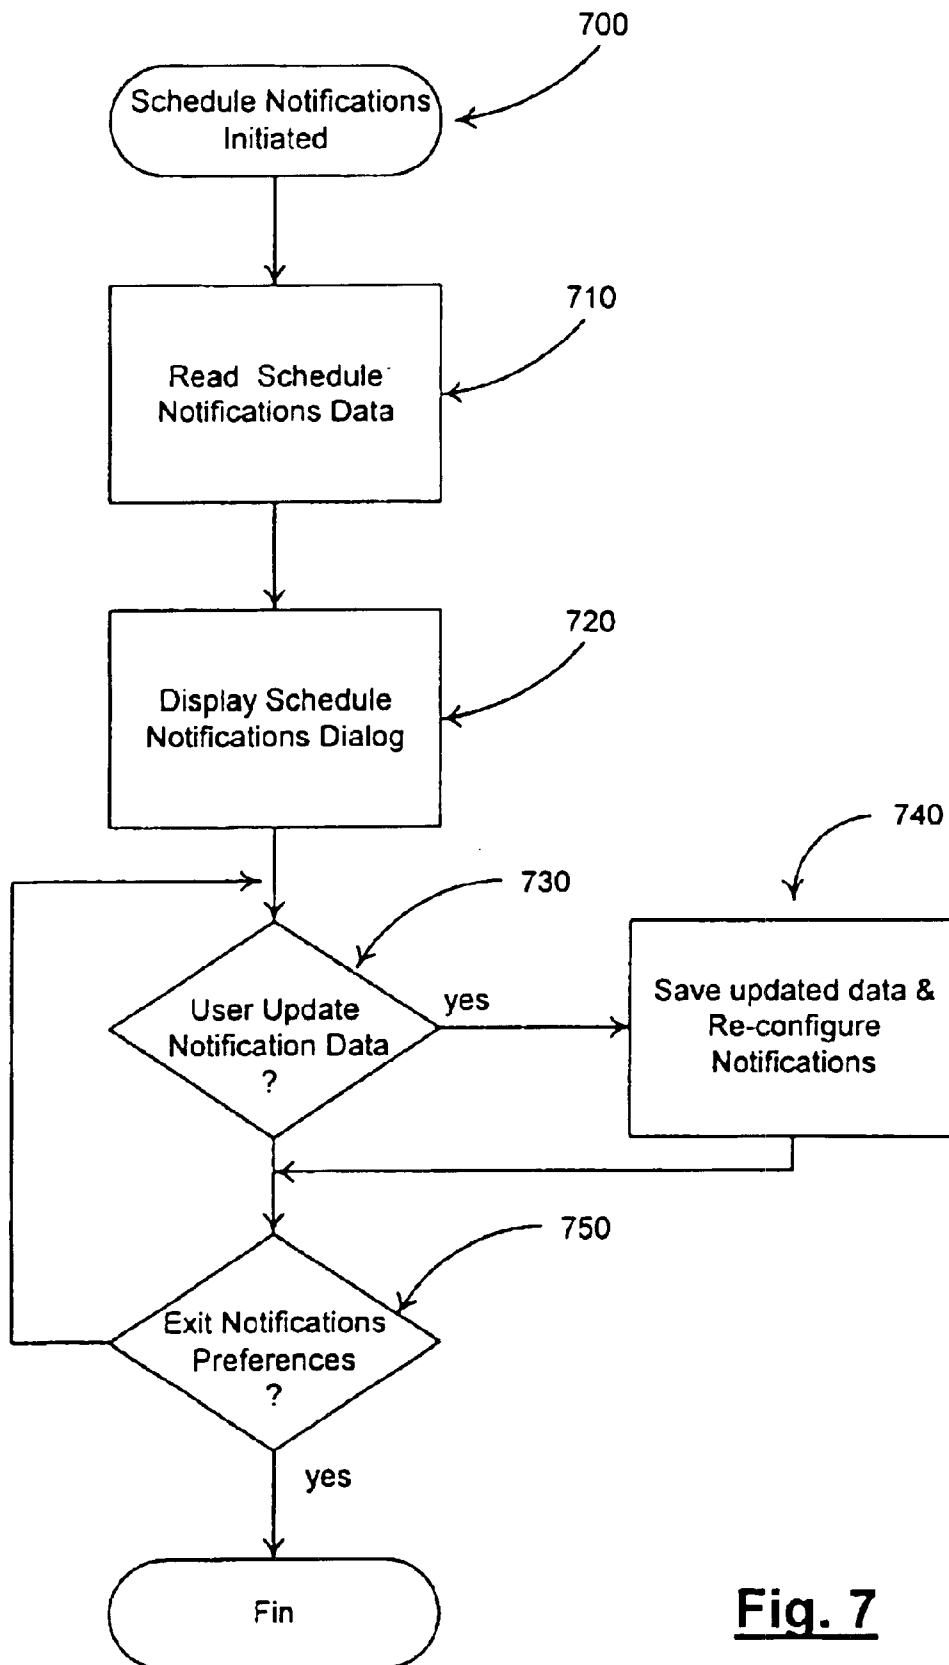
700

Schedule Notifications Initiated

710

Read Schedule Notifications Data

720

Display Schedule Notifications Dialog

740

730

User Update Notification Data ?

yes

Save updated data & Re-configure Notifications

750

Exit Notifications Preferences ?

yes

Fin

Fig. 7